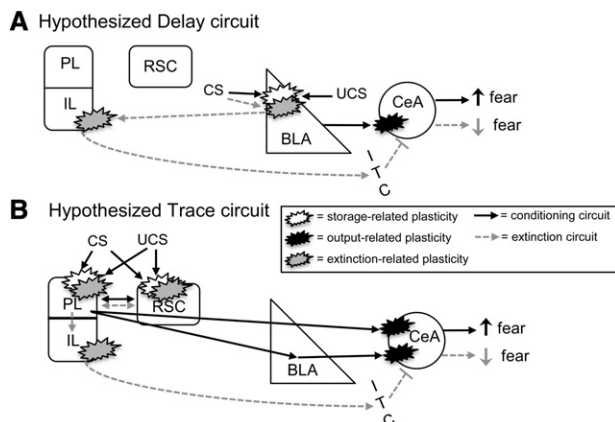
A Hypothesized Delay circuit

PL

IL

RSC

CS

UCS

BLA

CeA

↑ fear

↓ fear

I
T
C

B Hypothesized Trace circuit

= storage-related plasticity

= output-related plasticity

= extinction-related plasticity

= conditioning circuit

= extinction circuit

CS

UCS

PL

RSC

IL

BLA

CeA

↑ fear

↓ fear

I
T
C